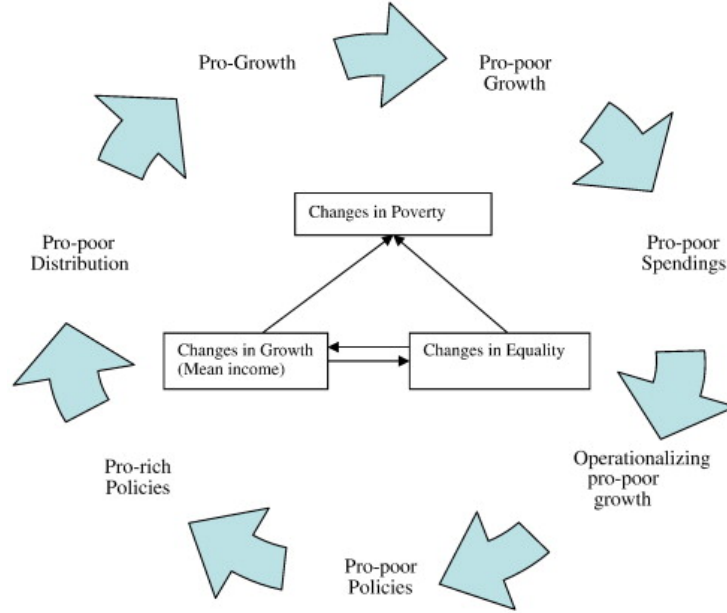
Pro-Growth

Pro-poor Growth

Pro-poor Spendings

Operationalizing pro-poor growth

Pro-poor Policies

Pro-rich Policies

Pro-poor Distribution

Changes in Poverty

Changes in Growth (Mean income)

Changes in Equality